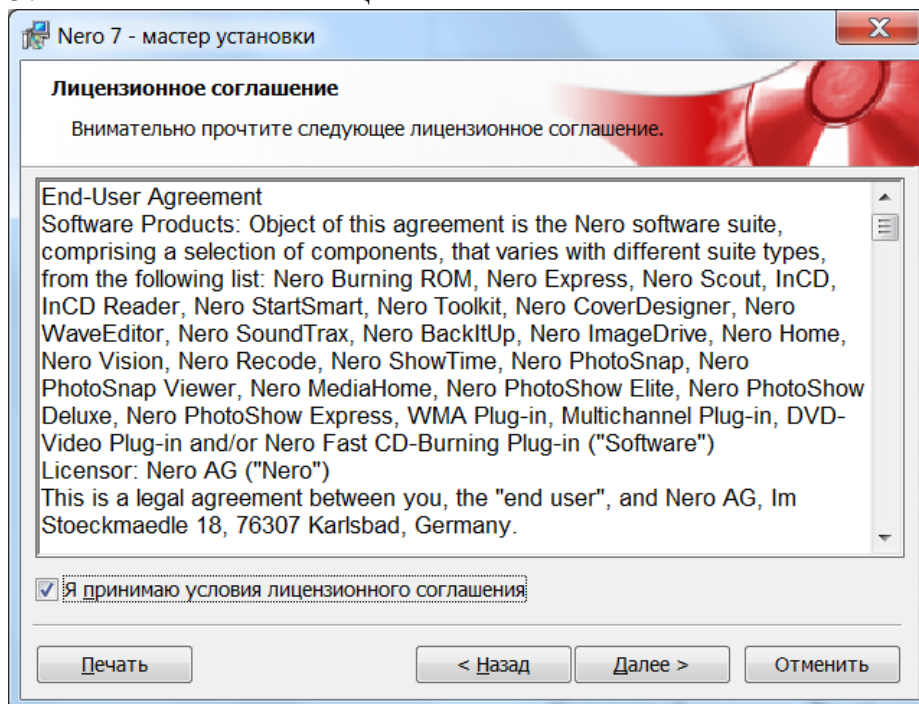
Nero 7 - мастер установки

Лицензионное соглашение

Внимательно прочтите следующее лицензионное соглашение.

End-User Agreement
Software Products: Object of this agreement is the Nero software suite, comprising a selection of components, that varies with different suite types, from the following list: Nero Burning ROM, Nero Express, Nero Scout, InCD, InCD Reader, Nero StartSmart, Nero Toolkit, Nero CoverDesigner, Nero WaveEditor, Nero SoundTrax, Nero BackItUp, Nero ImageDrive, Nero Home, Nero Vision, Nero Recode, Nero ShowTime, Nero PhotoSnap, Nero PhotoSnap Viewer, Nero MediaHome, Nero PhotoShow Elite, Nero PhotoShow Deluxe, Nero PhotoShow Express, WMA Plug-in, Multichannel Plug-in, DVD-Video Plug-in and/or Nero Fast CD-Burning Plug-in ("Software")
Licensor: Nero AG ("Nero")
This is a legal agreement between you, the "end user", and Nero AG, Im Stoeckmaedle 18, 76307 Karlsbad, Germany.

Я принимаю условия лицензионного соглашения

Печать
< Назад
Далее >
Отменить